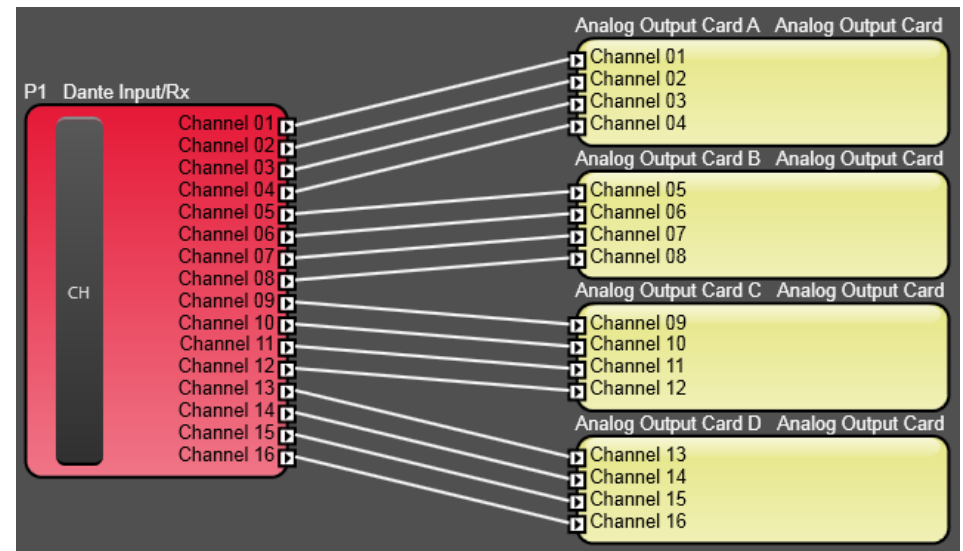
P1 Dante Input/Rx

CH

Channel 01
Channel 02
Channel 03
Channel 04
Channel 05
Channel 06
Channel 07
Channel 08
Channel 09
Channel 10
Channel 11
Channel 12
Channel 13
Channel 14
Channel 15
Channel 16

Analog Output Card A Analog Output Card
Channel 01
Channel 02
Channel 03
Channel 04

Analog Output Card B Analog Output Card
Channel 05
Channel 06
Channel 07
Channel 08

Analog Output Card C Analog Output Card
Channel 09
Channel 10
Channel 11
Channel 12

Analog Output Card D Analog Output Card
Channel 13
Channel 14
Channel 15
Channel 16